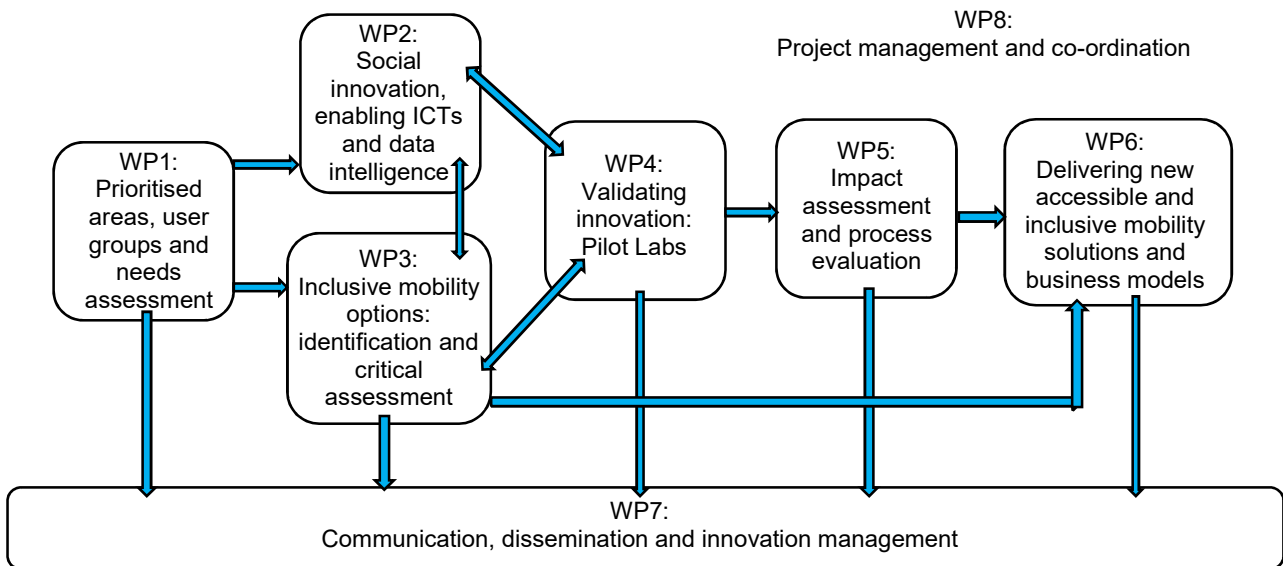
WP2:
Social innovation, enabling ICTs and data intelligence

WP8:
Project management and co-ordination

WP1:
Prioritised areas, user groups and needs assessment

WP4:
Validating innovation: Pilot Labs

WP5:
Impact assessment and process evaluation

WP6:
Delivering new accessible and inclusive mobility solutions and business models

WP3:
Inclusive mobility options: identification and critical assessment

WP7:
Communication, dissemination and innovation management